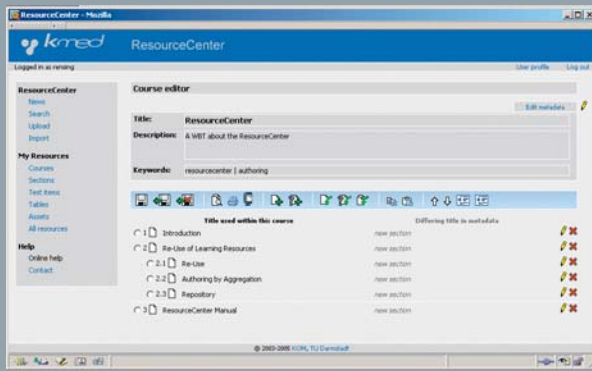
ResourceCenter - Mozilla

k-med ResourceCenter

Logged in as rensing

User profile Log out

ResourceCenter
News
Search
Upload
Import

My Resources
Courses
Sections
Text items
Tables
Assets
All resources

Help
Online help
Contact

Course editor

Edit metadata

| Title: | ResourceCenter |
|---|---|
| Description: | A WBT about the ResourceCenter |
| Keywords: | resourcecenter \| authoring |

| | Title used within this course | Differing title in metadata |
|---|---|---|
| 1 | Introduction | new section |
| 2 | Re-Use of Learning Resources | new section |
| 2.1 | Re-Use | new section |
| 2.2 | Authoring by Aggregation | new section |
| 2.3 | Repository | new section |
| 3 | ResourceCenter Manual | new section |

© 2003-2005 KOM, TU Darmstadt